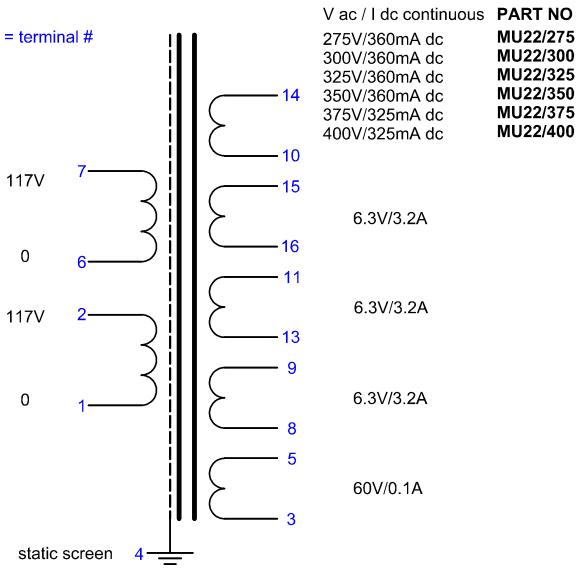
= terminal #

V ac / I dc continuous PART NO

| V ac / I dc continuous | PART NO |
|---|---|
| 275V/360mA dc | MU22/275 |
| 300V/360mA dc | MU22/300 |
| 325V/360mA dc | MU22/325 |
| 350V/360mA dc | MU22/350 |
| 375V/325mA dc | MU22/375 |
| 400V/325mA dc | MU22/400 |

14
10

117V 7
0 6

15
16
6.3V/3.2A

117V 2
0 1

11
13
6.3V/3.2A

9
8
6.3V/3.2A

5
3
60V/0.1A

static screen 4